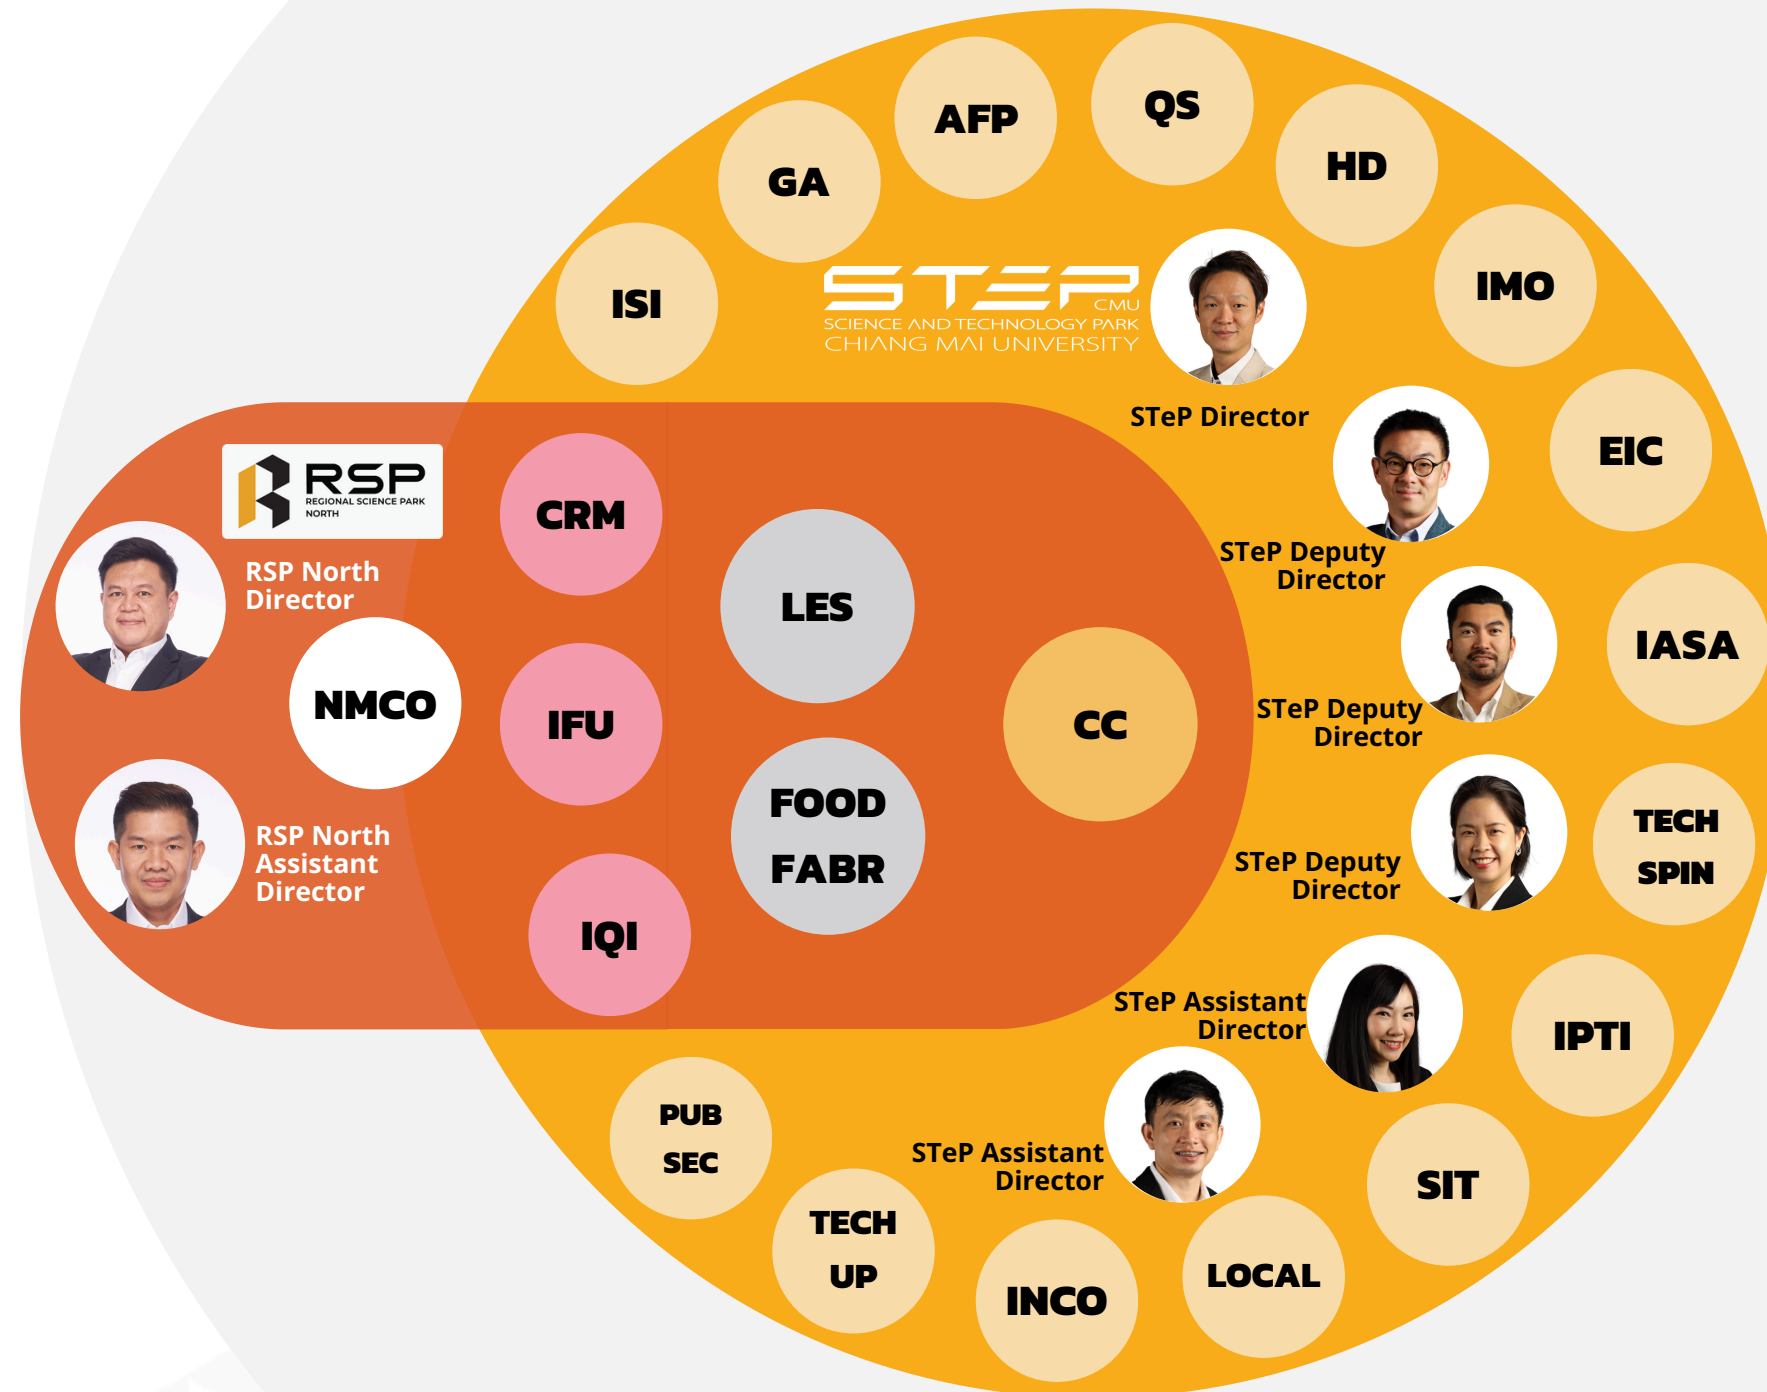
AFP
QS
GA
HD
ISI
STEP CMU
SCIENCE AND TECHNOLOGY PARK
CHIANG MAI UNIVERSITY
IMO
STeP Director
EIC
RSP
REGIONAL SCIENCE PARK
NORTH
CRM
STeP Deputy Director
RSP North Director
LES
IASA
NMCO
IFU
CC
STeP Deputy Director
FOOD FABR
TECH SPIN
RSP North Assistant Director
STeP Deputy Director
IQI
STeP Assistant Director
IPTI
PUB SEC
STeP Assistant Director
SIT
TECH UP
LOCAL
INCO